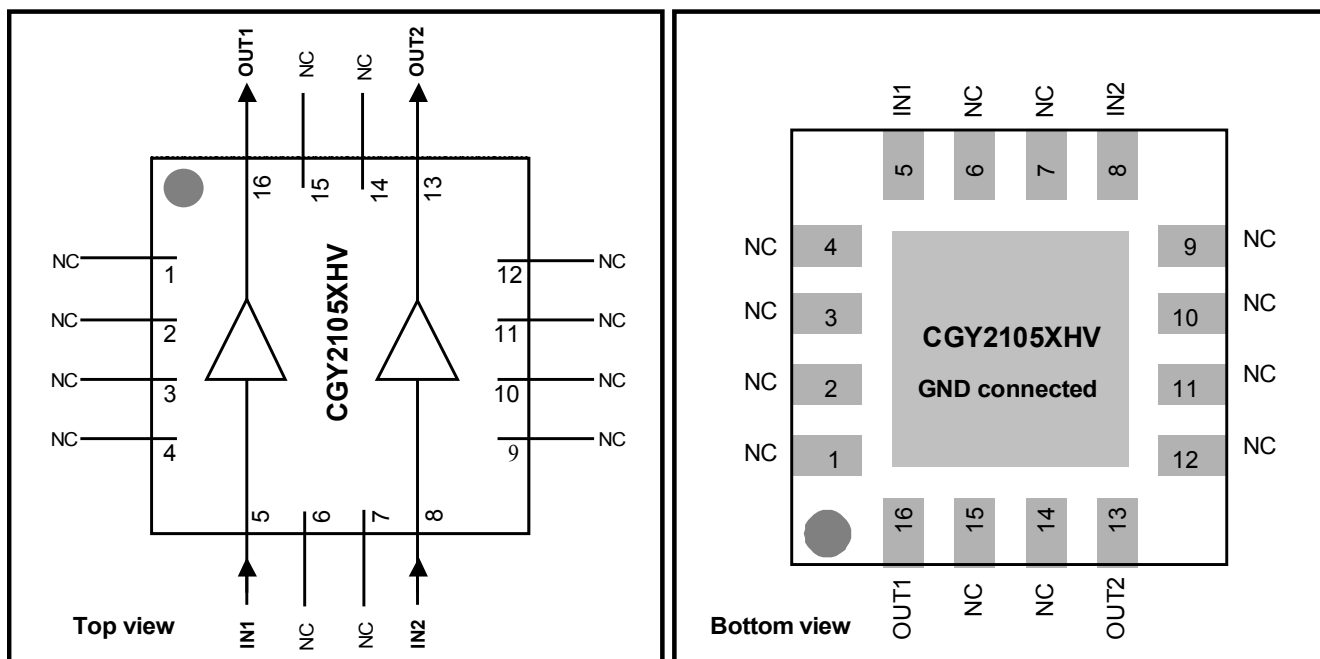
OUT1
NC
NC
OUT2
16
15
14
13
NC 1
NC 2
NC 3
NC 4
CGY2105XHV
12 NC
11 NC
10 NC
9 NC
5
6
7
8
Top view
IN1
NC
NC
IN2

IN1
NC
NC
IN2
5
6
7
8
NC 4
NC 3
NC 2
NC 1
CGY2105XHV
GND connected
9 NC
10 NC
11 NC
12 NC
16
15
14
13
Bottom view
OUT1
NC
NC
OUT2